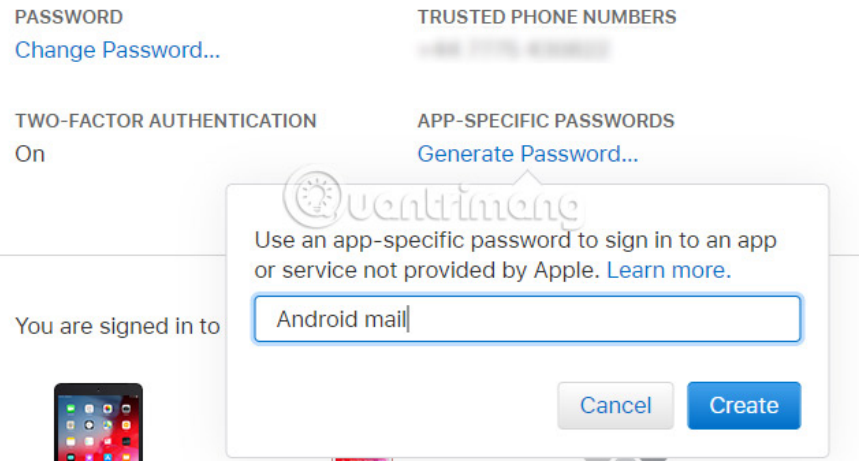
PASSWORD
Change Password...

TRUSTED PHONE NUMBERS
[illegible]

TWO-FACTOR AUTHENTICATION
On

APP-SPECIFIC PASSWORDS
Generate Password...

Quantrimang

Use an app-specific password to sign in to an app or service not provided by Apple. Learn more.

Android mail

You are signed in to

Cancel

Create